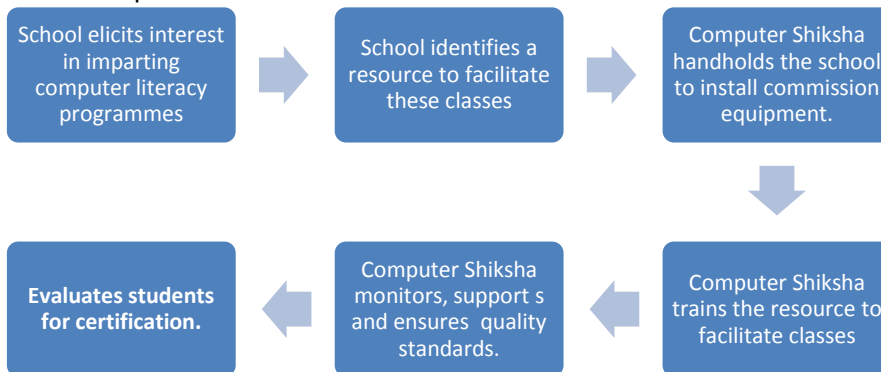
School elicits interest in imparting computer literacy programmes

School identifies a resource to facilitate these classes

Computer Shiksha handholds the school to install commission equipment.

Computer Shiksha trains the resource to facilitate classes

Computer Shiksha monitors, support s and ensures quality standards.

**Evaluates students for certification.**